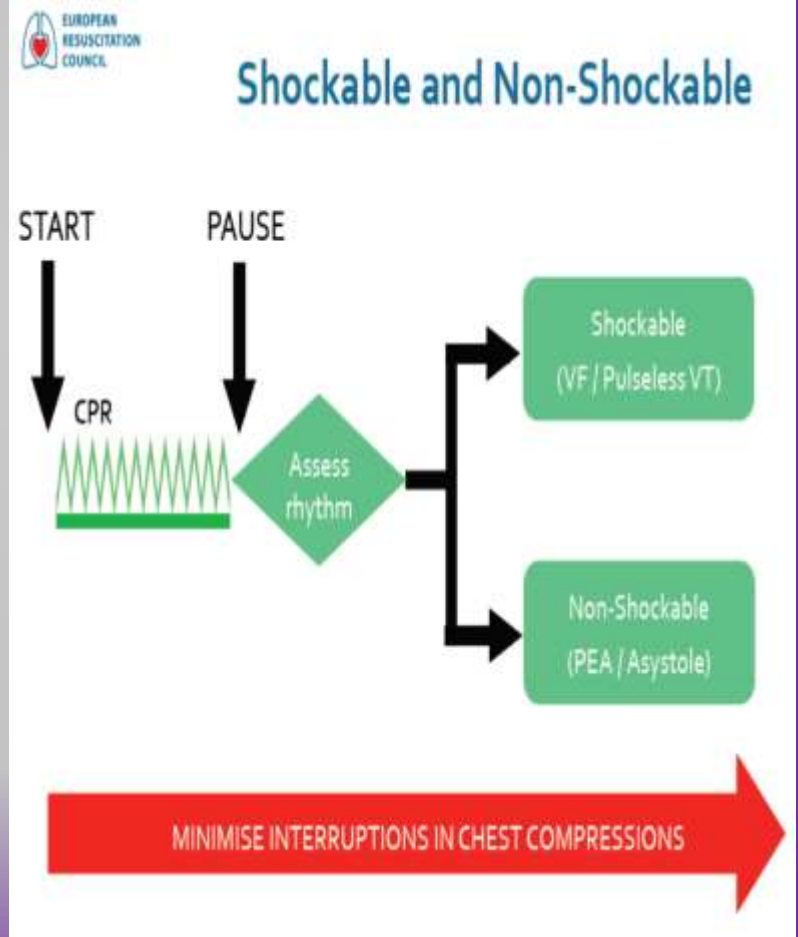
EUROPEAN RESUSCITATION COUNCIL

Shockable and Non-Shockable

START

PAUSE

CPR

Assess rhythm

Shockable (VF / Pulseless VT)

Non-Shockable (PEA / Asystole)

MINIMISE INTERRUPTIONS IN CHEST COMPRESSIONS